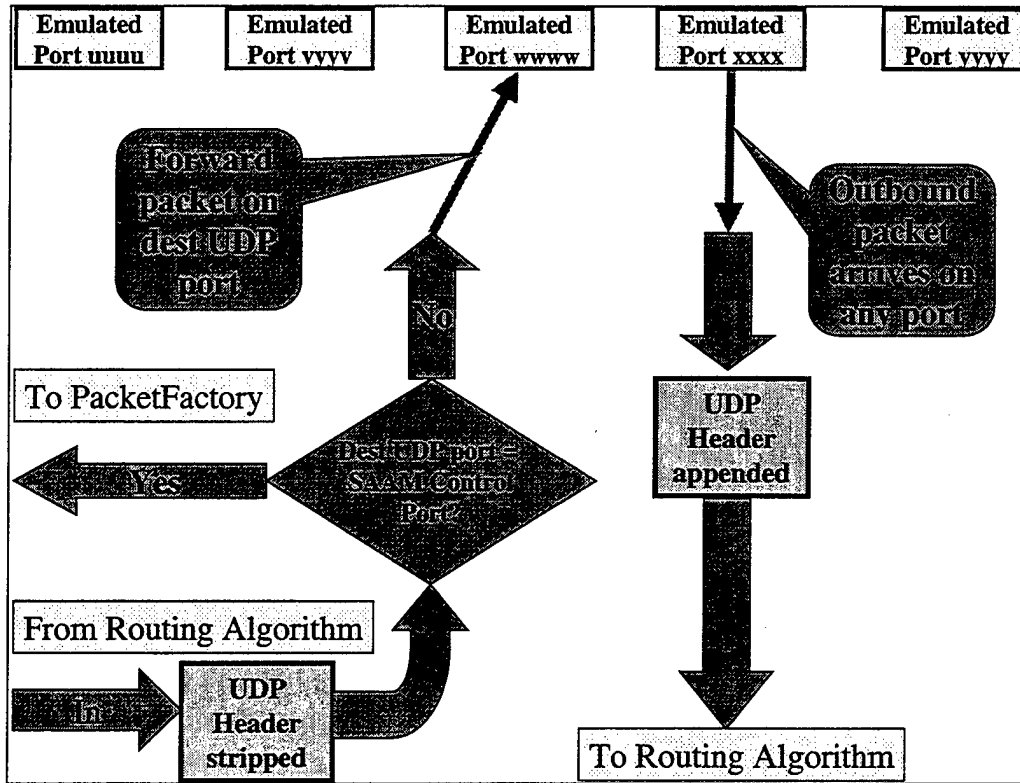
Emulated Port uuuu

Emulated Port vyyv

Emulated Port wwww

Emulated Port xxxx

Emulated Port yyyy

Forward packet on dest UDP port

Outbound packet arrives on any port

No

To PacketFactory

UDP Header appended

Yes

Dest UDP port = SAAM Control Port?

From Routing Algorithm

In

UDP Header stripped

To Routing Algorithm